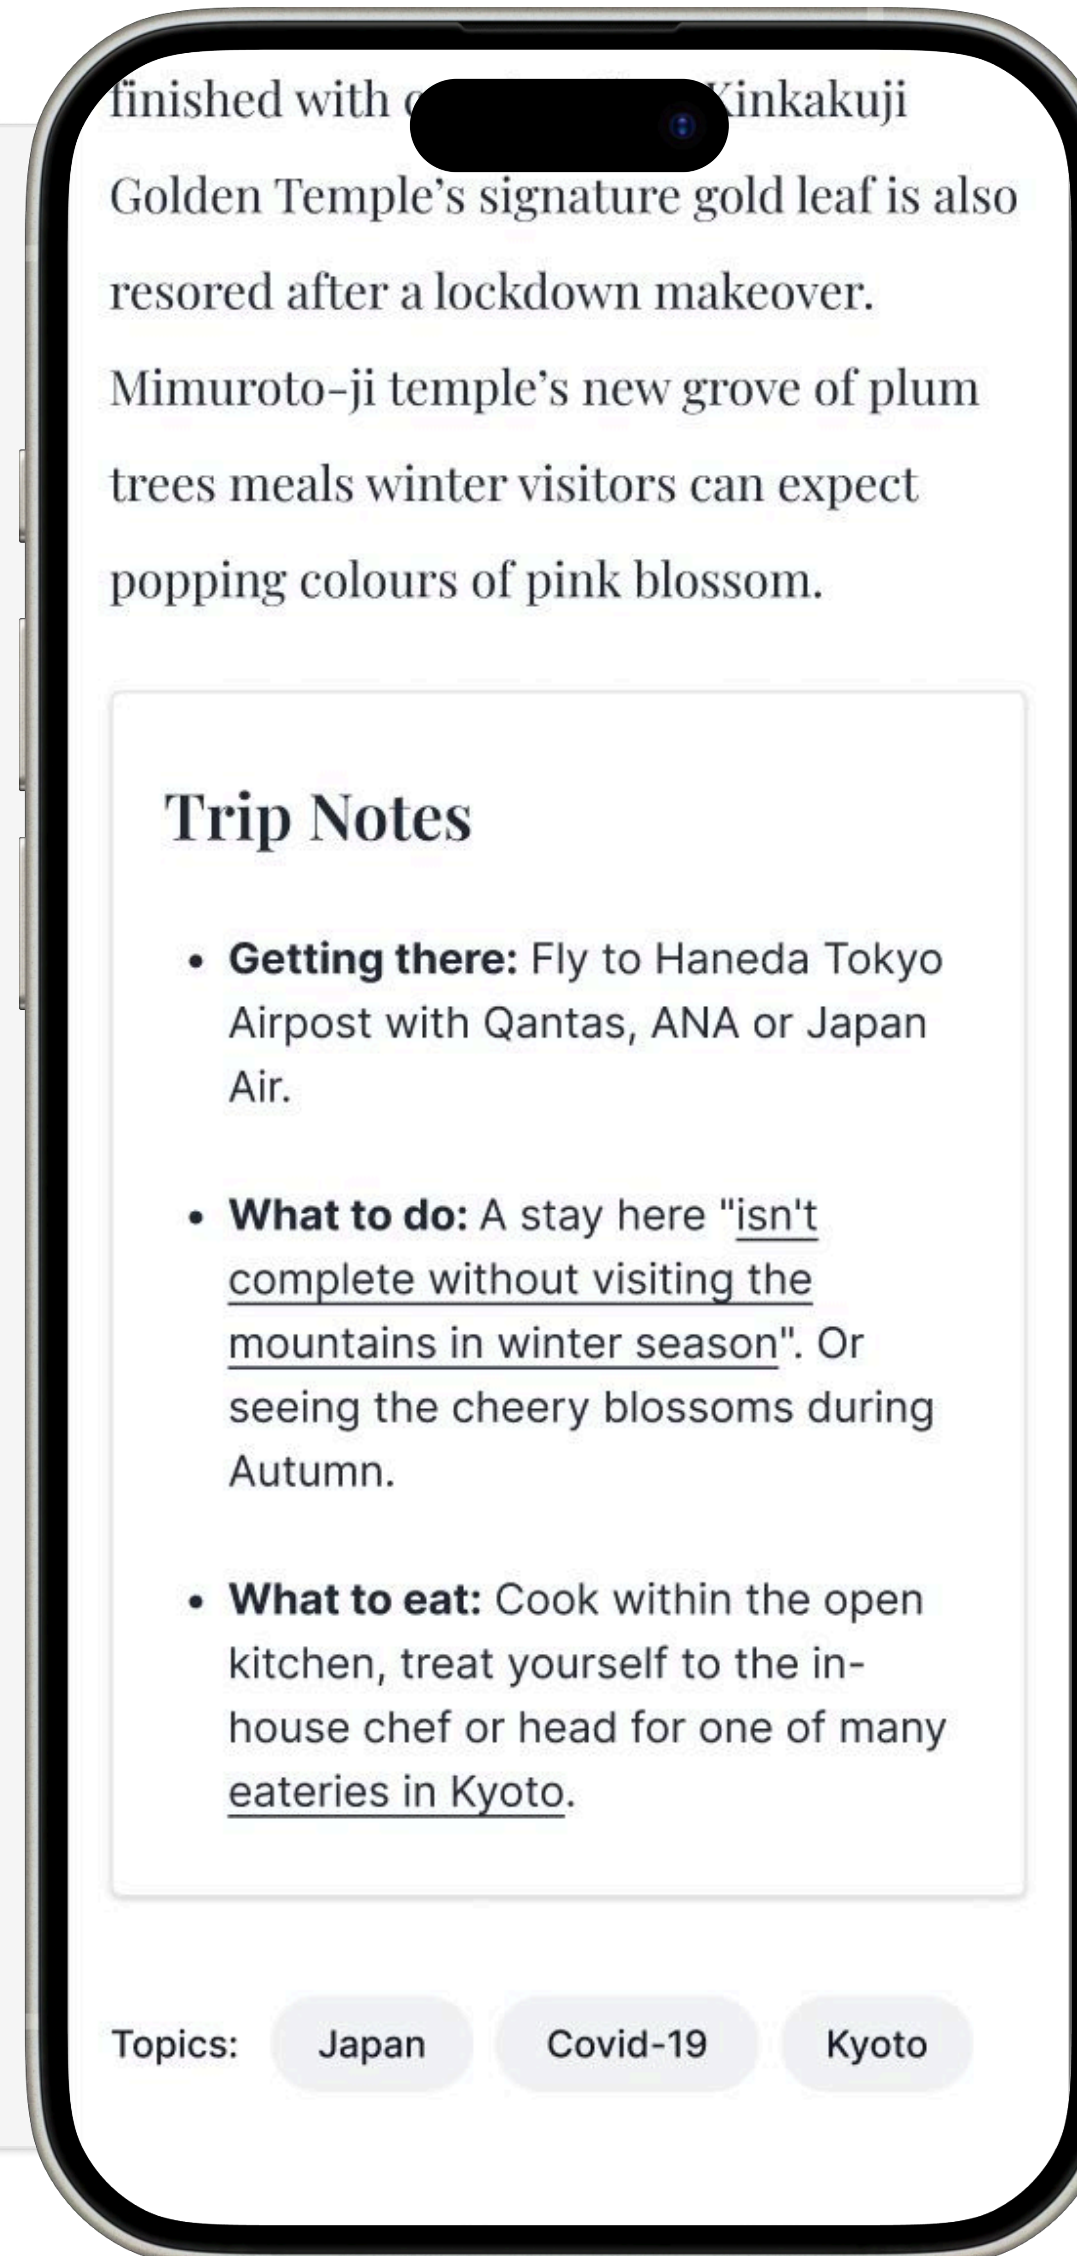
finished with c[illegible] Kinkakuji Golden Temple's signature gold leaf is also resored after a lockdown makeover. Mimuroto-ji temple's new grove of plum trees meals winter visitors can expect popping colours of pink blossom.

Trip Notes

• **Getting there:** Fly to Haneda Tokyo Airpost with Qantas, ANA or Japan Air.

• **What to do:** A stay here "isn't complete without visiting the mountains in winter season". Or seeing the cheery blossoms during Autumn.

• **What to eat:** Cook within the open kitchen, treat yourself to the in-house chef or head for one of many eateries in Kyoto.

Topics: Japan Covid-19 Kyoto